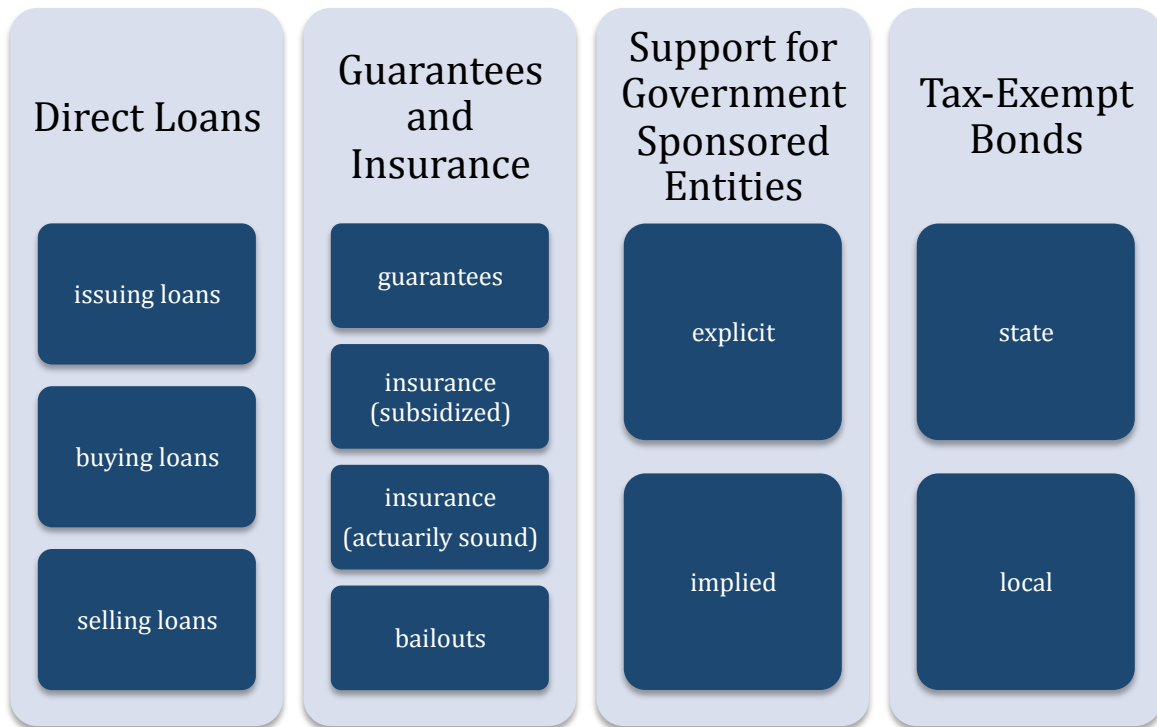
Direct Loans

issuing loans

buying loans

selling loans

Guarantees and Insurance

guarantees

insurance (subsidized)

insurance (actuarily sound)

bailouts

Support for Government Sponsored Entities

explicit

implied

Tax-Exempt Bonds

state

local